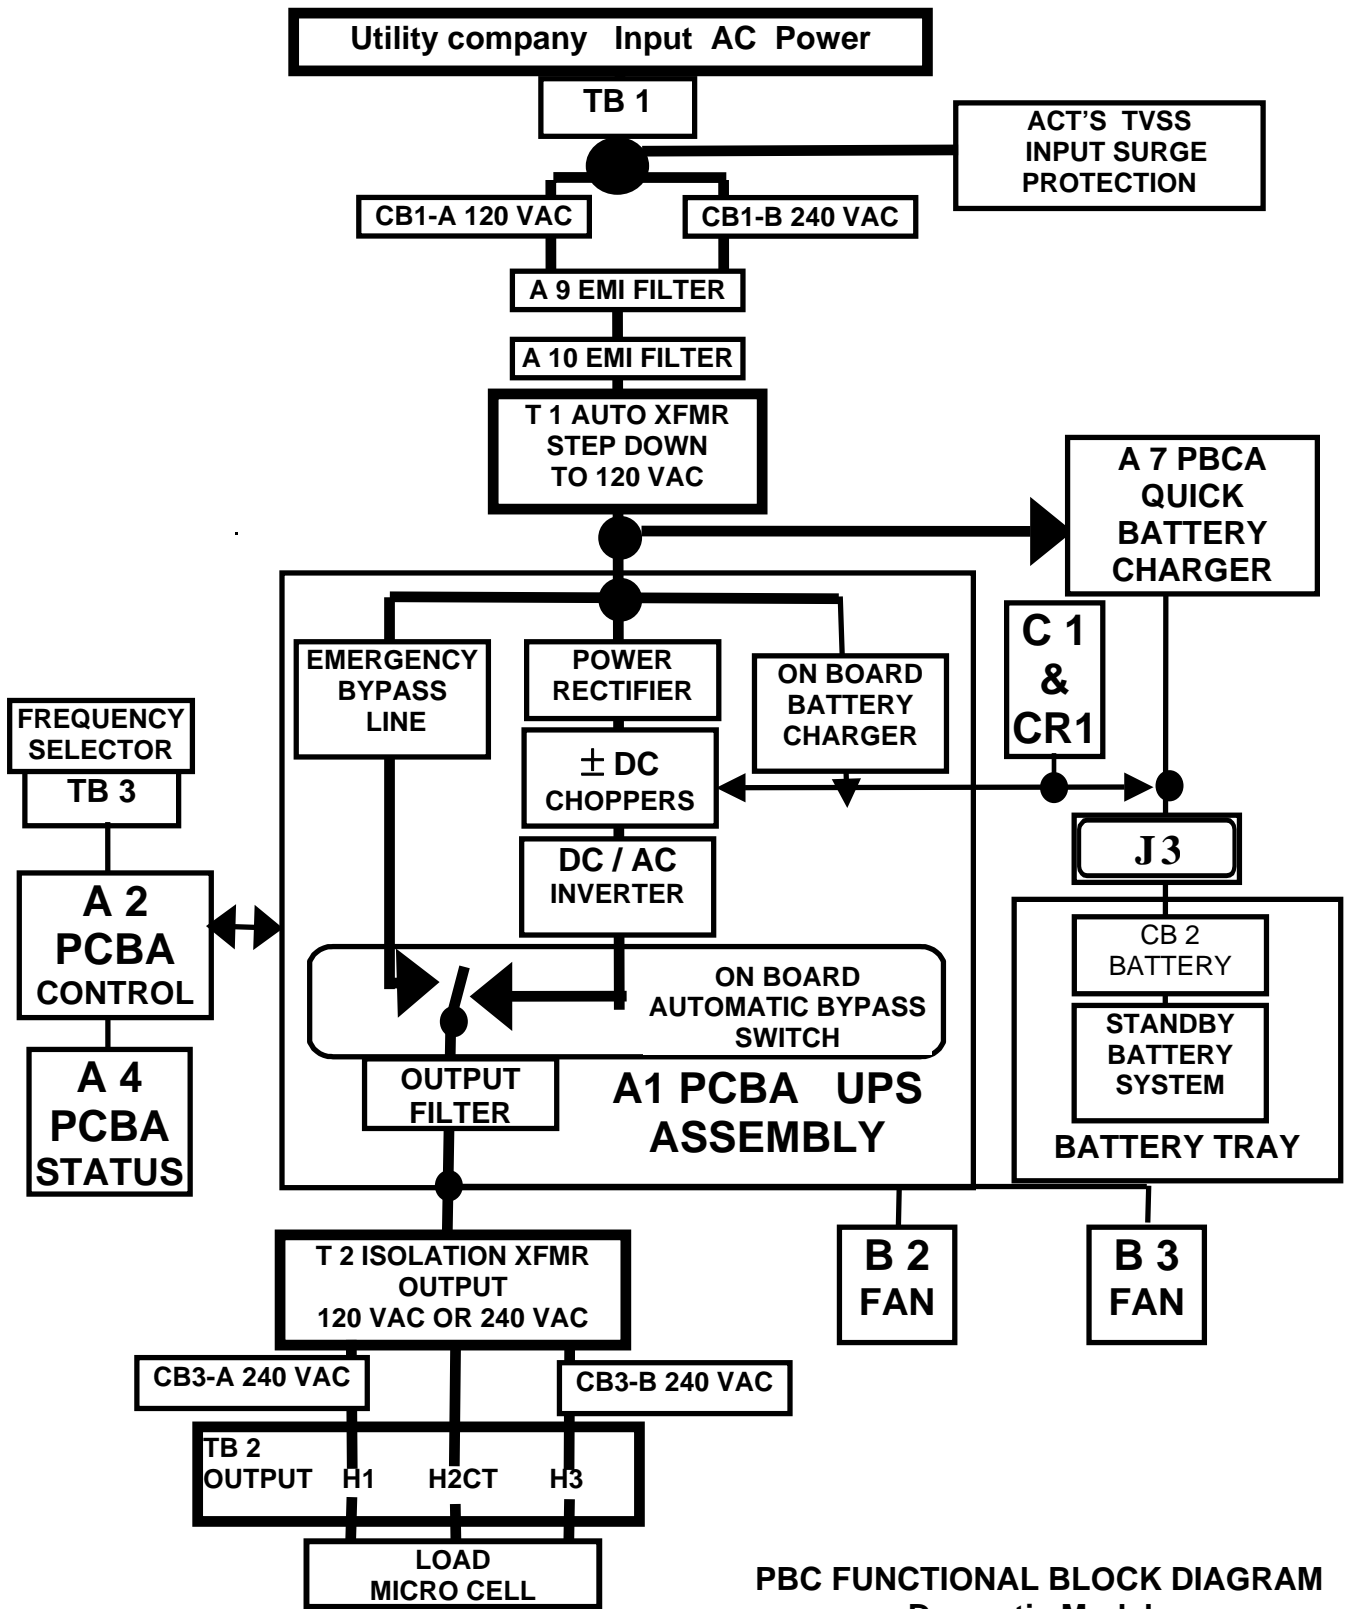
Utility company Input AC Power

TB 1

ACT'S TVSS INPUT SURGE PROTECTION

CB1-A 120 VAC

CB1-B 240 VAC

A 9 EMI FILTER

A 10 EMI FILTER

T 1 AUTO XFMR STEP DOWN TO 120 VAC

A 7 PBCA QUICK BATTERY CHARGER

C 1 & CR1

EMERGENCY BYPASS LINE

POWER RECTIFIER

ON BOARD BATTERY CHARGER

FREQUENCY SELECTOR

TB 3

$\pm$ DC CHOPPERS

DC / AC INVERTER

J3

A 2 PCBA CONTROL

CB 2 BATTERY

ON BOARD AUTOMATIC BYPASS SWITCH

STANDBY BATTERY SYSTEM

A 4 PCBA STATUS

OUTPUT FILTER

A1 PCBA UPS ASSEMBLY

BATTERY TRAY

T 2 ISOLATION XFMR OUTPUT 120 VAC OR 240 VAC

B 2 FAN

B 3 FAN

CB3-A 240 VAC

CB3-B 240 VAC

TB 2 OUTPUT H1 H2CT H3

LOAD MICRO CELL

PBC FUNCTIONAL BLOCK DIAGRAM
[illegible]